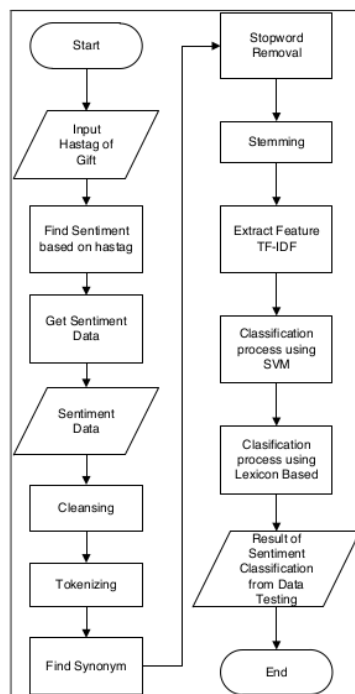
Start

Input Hastag of Gift

Find Sentiment based on hastag

Get Sentiment Data

Sentiment Data

Cleansing

Tokenizing

Find Synonym

Stopword Removal

Stemming

Extract Feature TF-IDF

Classification process using SVM

Clasification process using Lexicon Based

Result of Sentiment Classification from Data Testing

End